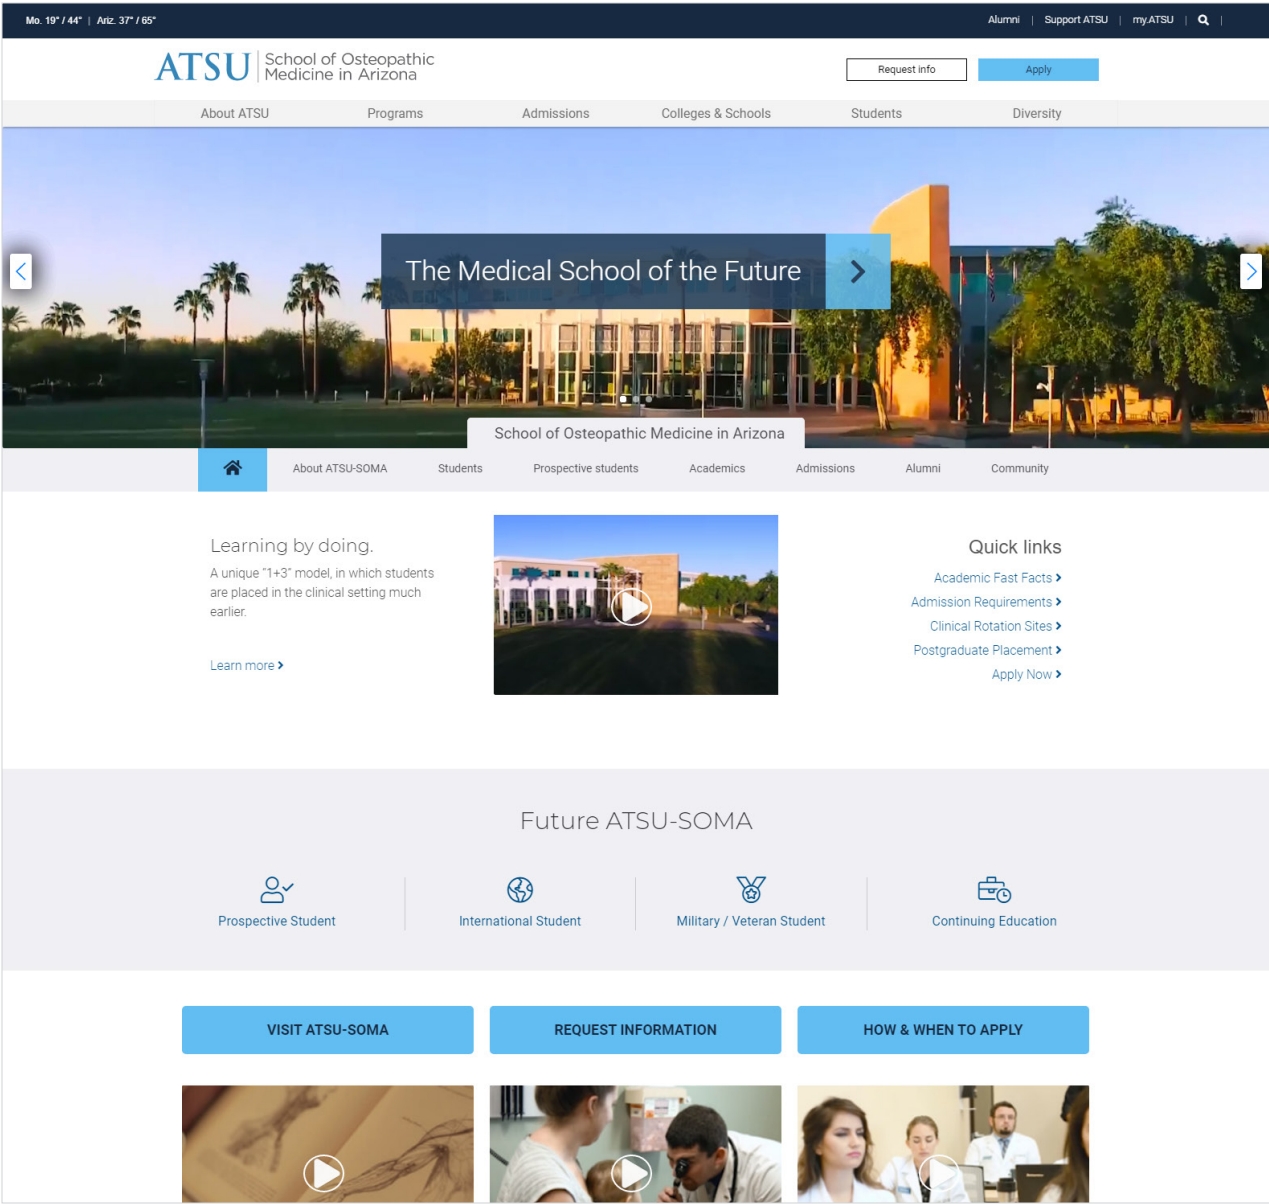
Mo. 19° / 44° | Ariz. 37° / 65°

Alumni | Support ATSU | my.ATSU |

ATSU School of Osteopathic Medicine in Arizona

Request info

Apply

About ATSU Programs Admissions Colleges & Schools Students Diversity

The Medical School of the Future

School of Osteopathic Medicine in Arizona

About ATSU-SOMA Students Prospective students Academics Admissions Alumni Community

Learning by doing.

A unique "1+3" model, in which students are placed in the clinical setting much earlier.

Learn more

Quick links

Academic Fast Facts

Admission Requirements

Clinical Rotation Sites

Postgraduate Placement

Apply Now

Future ATSU-SOMA

Prospective Student

International Student

Military / Veteran Student

Continuing Education

VISIT ATSU-SOMA

REQUEST INFORMATION

HOW & WHEN TO APPLY